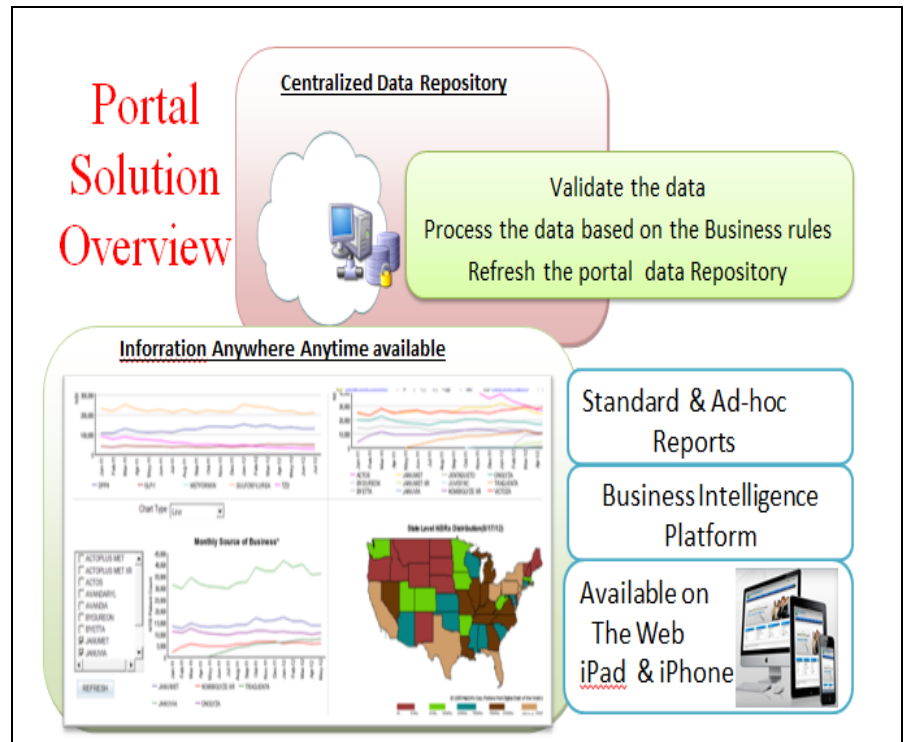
Portal Solution Overview

Centralized Data Repository

Validate the data
Process the data based on the Business rules
Refresh the portal data Repository

Inforration Anywhere Anytime available

Chart Type Line

Monthly Source of Business*

State Level NBRx Distribution(6/17/12)

ACTOPLUS MET
ACTOPLUS MET XR
ACTOS
AVANDARYL
AVANDIA
BYDUREON
BYETTA
JANUMET
JANUVIA

REFRESH

Standard & Ad-hoc Reports

Business Intelligence Platform

Available on The Web iPad & iPhone